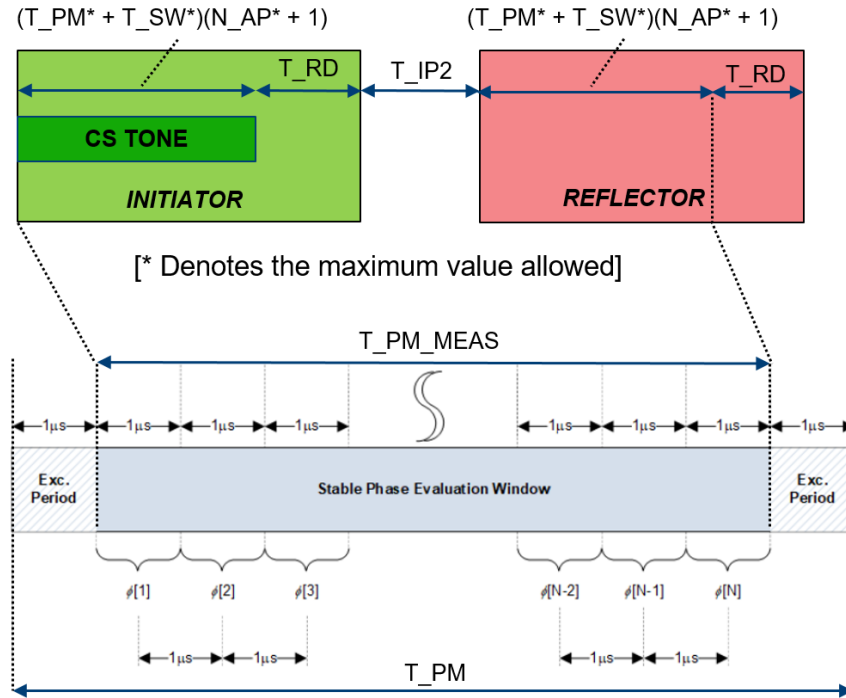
(T_PM* + T_SW*)(N_AP* + 1)

(T_PM* + T_SW*)(N_AP* + 1)

T_RD

T_IP2

T_RD

CS TONE

INITIATOR

REFLECTOR

[* Denotes the maximum value allowed]

T_PM_MEAS

1µs 1µs 1µs 1µs 1µs 1µs 1µs 1µs

Exc. Period

Stable Phase Evaluation Window

Exc. Period

$\phi$[1] $\phi$[2] $\phi$[3] $\phi$[N-2] $\phi$[N-1] $\phi$[N]

1µs 1µs 1µs 1µs

T_PM